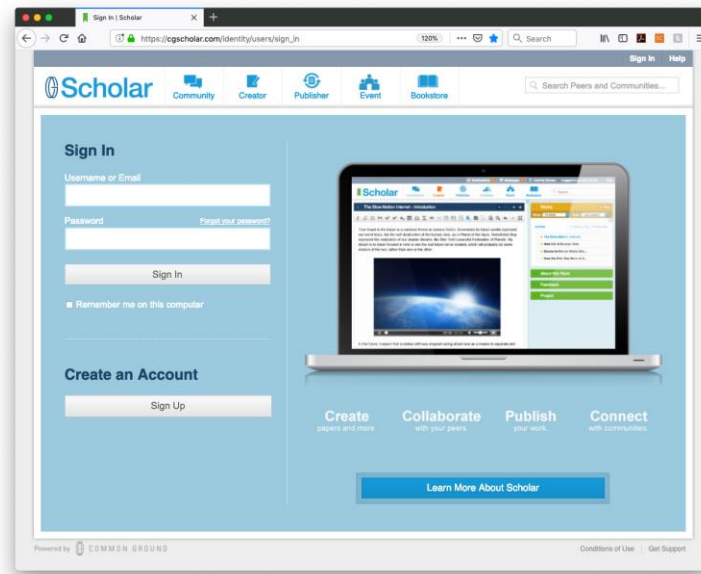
Sign In | Scholar

https://cgscholar.com/identity/users/sign_in

120%

Search

Sign In Help

Scholar

Community Creator Publisher Event Bookstore

Search Peers and Communities...

Sign In

Username or Email

Password

Forgot your password?

Sign In

Remember me on this computer

Create an Account

Sign Up

Scholar

The Blue Marble Internet - Introduction

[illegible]

Create
papers and more

Collaborate
with your peers

Publish
your work

Connect
with communities

Learn More About Scholar

Powered by COMMON GROUND

Conditions of Use | Get Support